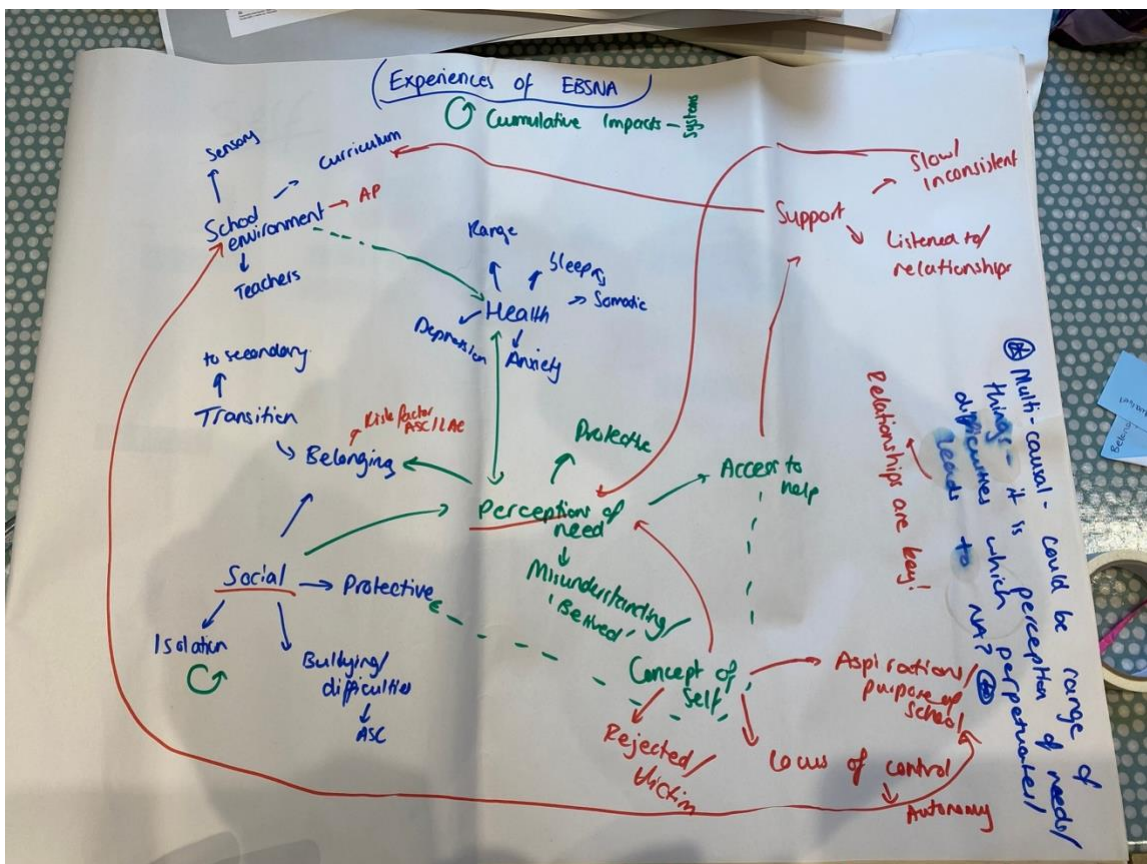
Experiences of EBSNA

Cumulative Impacts - Systems

Sensory

Curriculum

School environment → AP

Teachers

Rage

Sleep

Health → Somatic

Depression

Anxiety

to secondary

Transition

Risk factor ASC / LAC

Belonging

Protective

Perception of need

Access to help

Misunderstanding / 'Be Heard'

Social → Protective

Isolation

Bullying/ difficulties

ASC

Concept of Self

Rejected / Victim

Locus of control

Autonomy

Aspiration / purpose of school

Support

Slow / inconsistent

Listened to / relationships

Relationships are key!

Multi-causal - could be range of things - it is perception of needs/ difficulties which perpetuates / leads to NA?